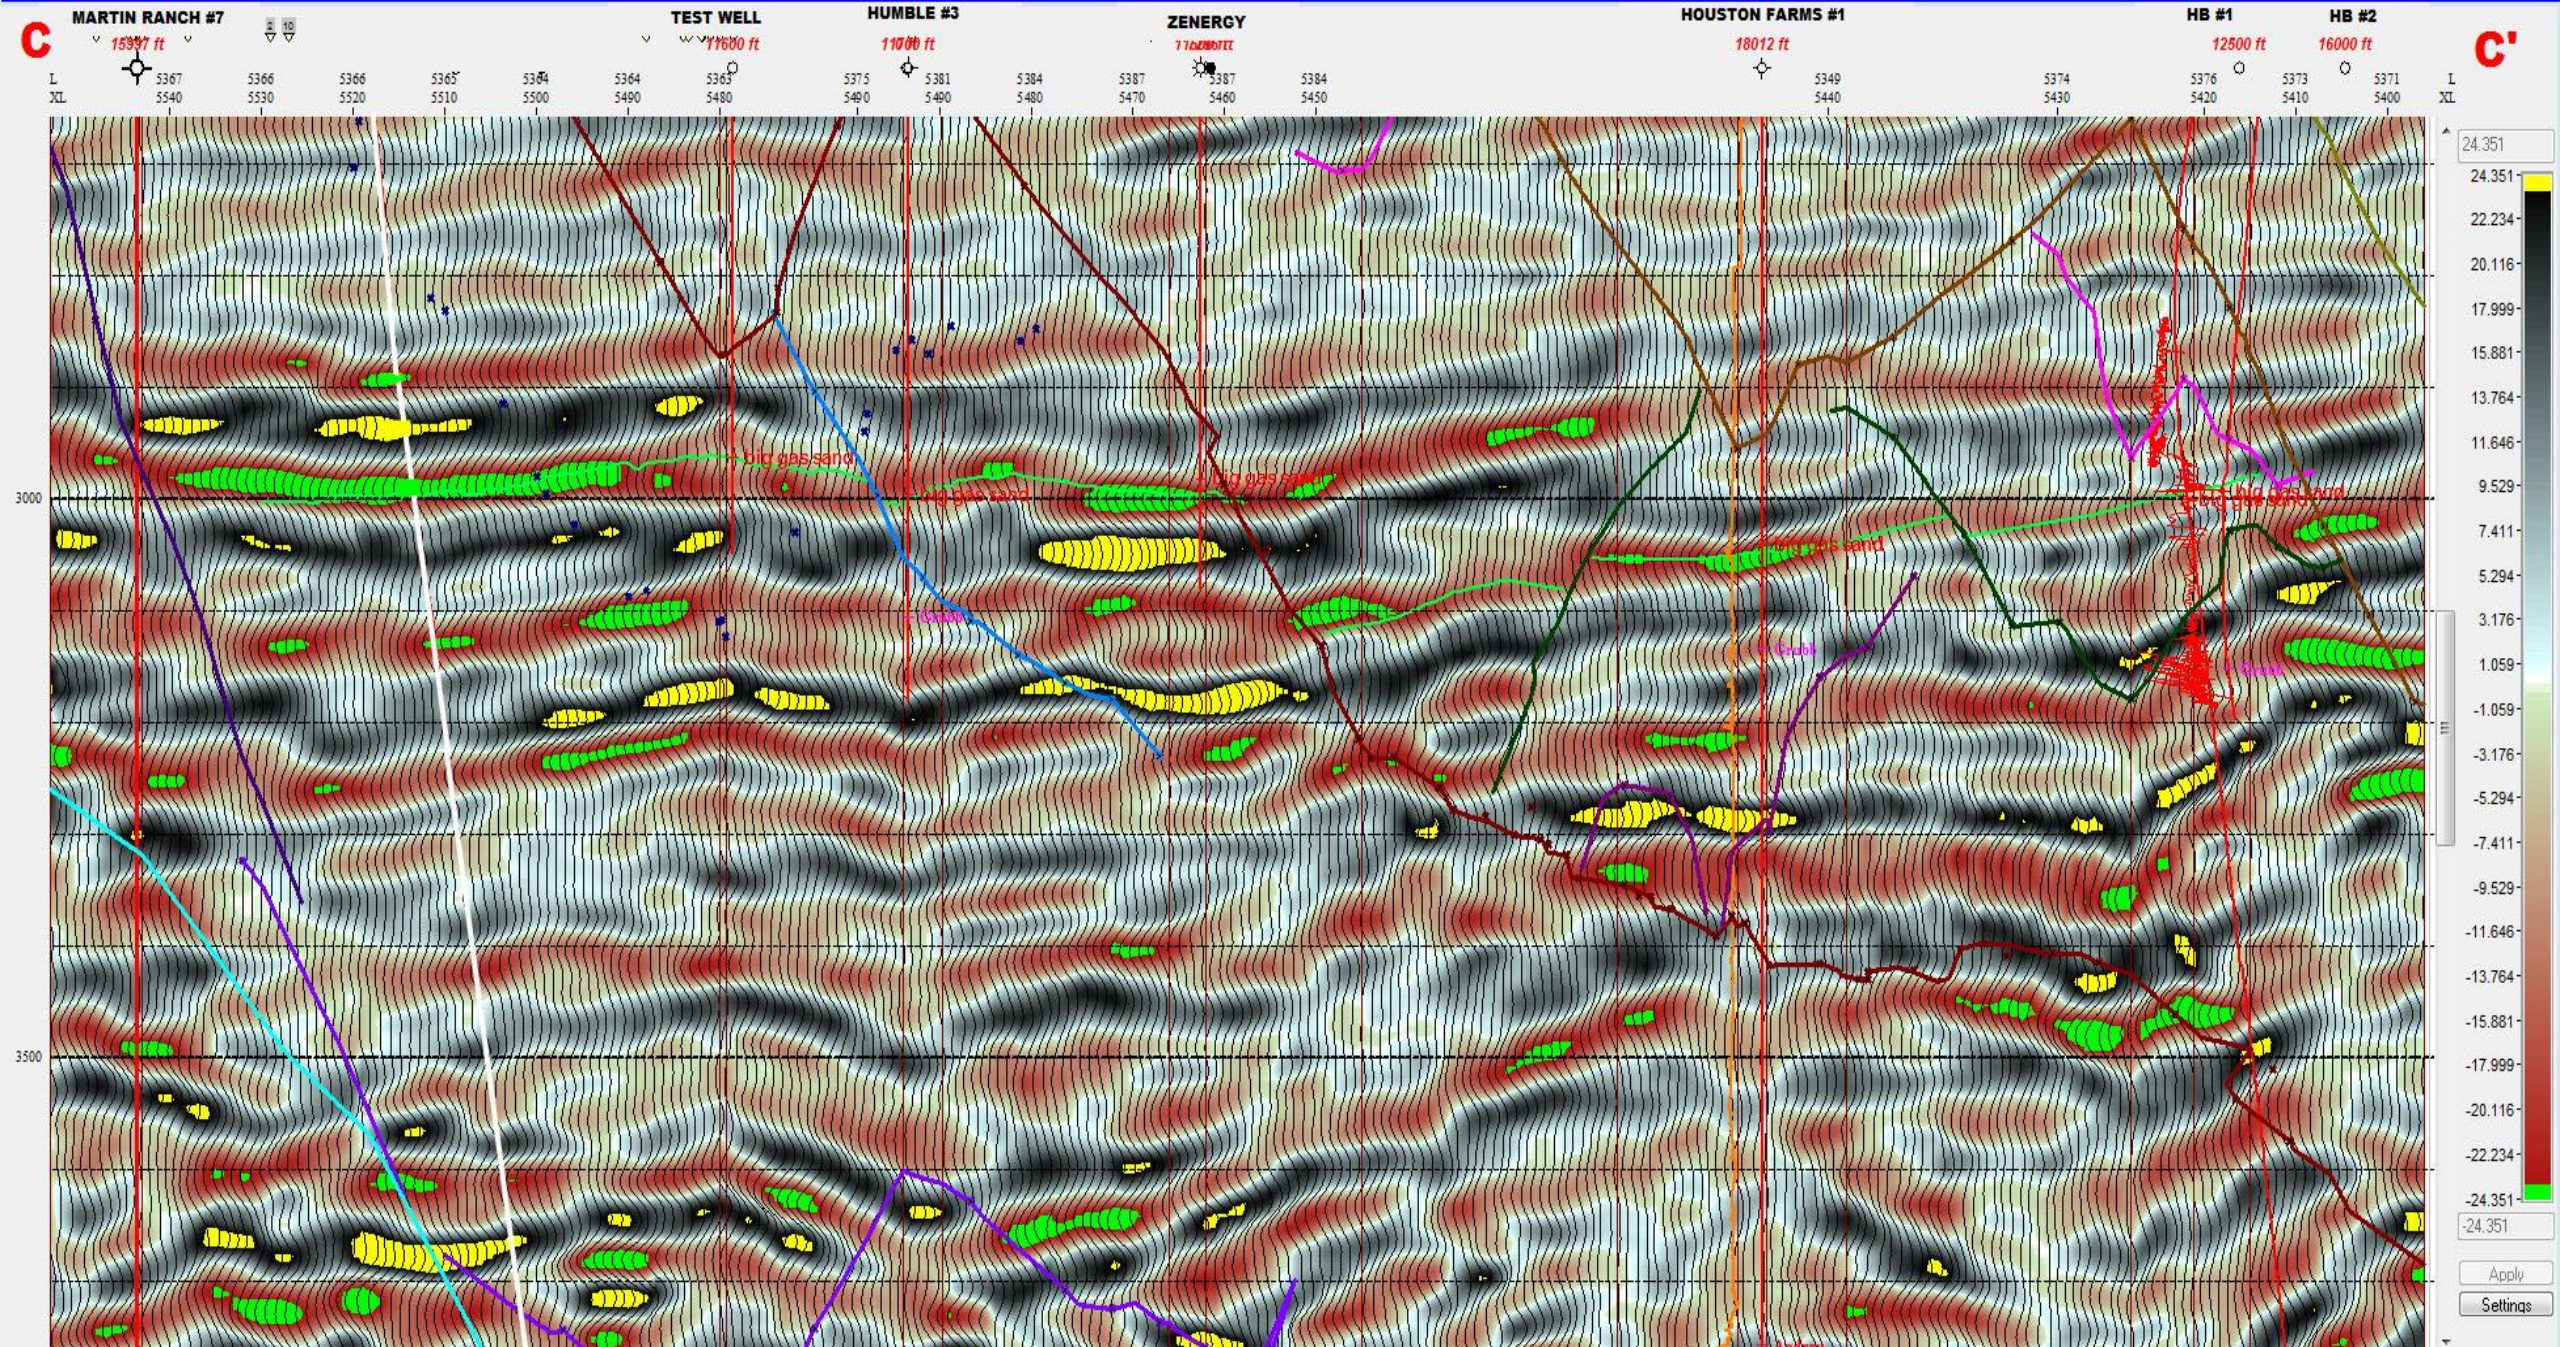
C

MARTIN RANCH #7
15597 ft

TEST WELL
11600 ft

HUMBLE #3
11700 ft

ZENERGY
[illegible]

HOUSTON FARMS #1
18012 ft

HB #1
12500 ft

HB #2
16000 ft

C'

L
XL

5367 5540 5366 5530 5366 5520 5365 5510 5364 5500 5364 5490 5363 5480 5375 5490 5381 5490 5384 5480 5387 5470 5387 5460 5384 5450 5349 5440 5374 5430 5376 5420 5373 5410 5371 5400

L
XL

3000

3500

big gas sand
big gas sand
gas sand
big gas sand
big gas sand

24.351
24.351
22.234
20.116
17.999
15.881
13.764
11.646
9.529
7.411
5.294
3.176
1.059
-1.059
-3.176
-5.294
-7.411
-9.529
-11.646
-13.764
-15.881
-17.999
-20.116
-22.234
-24.351
-24.351

Apply
Settings